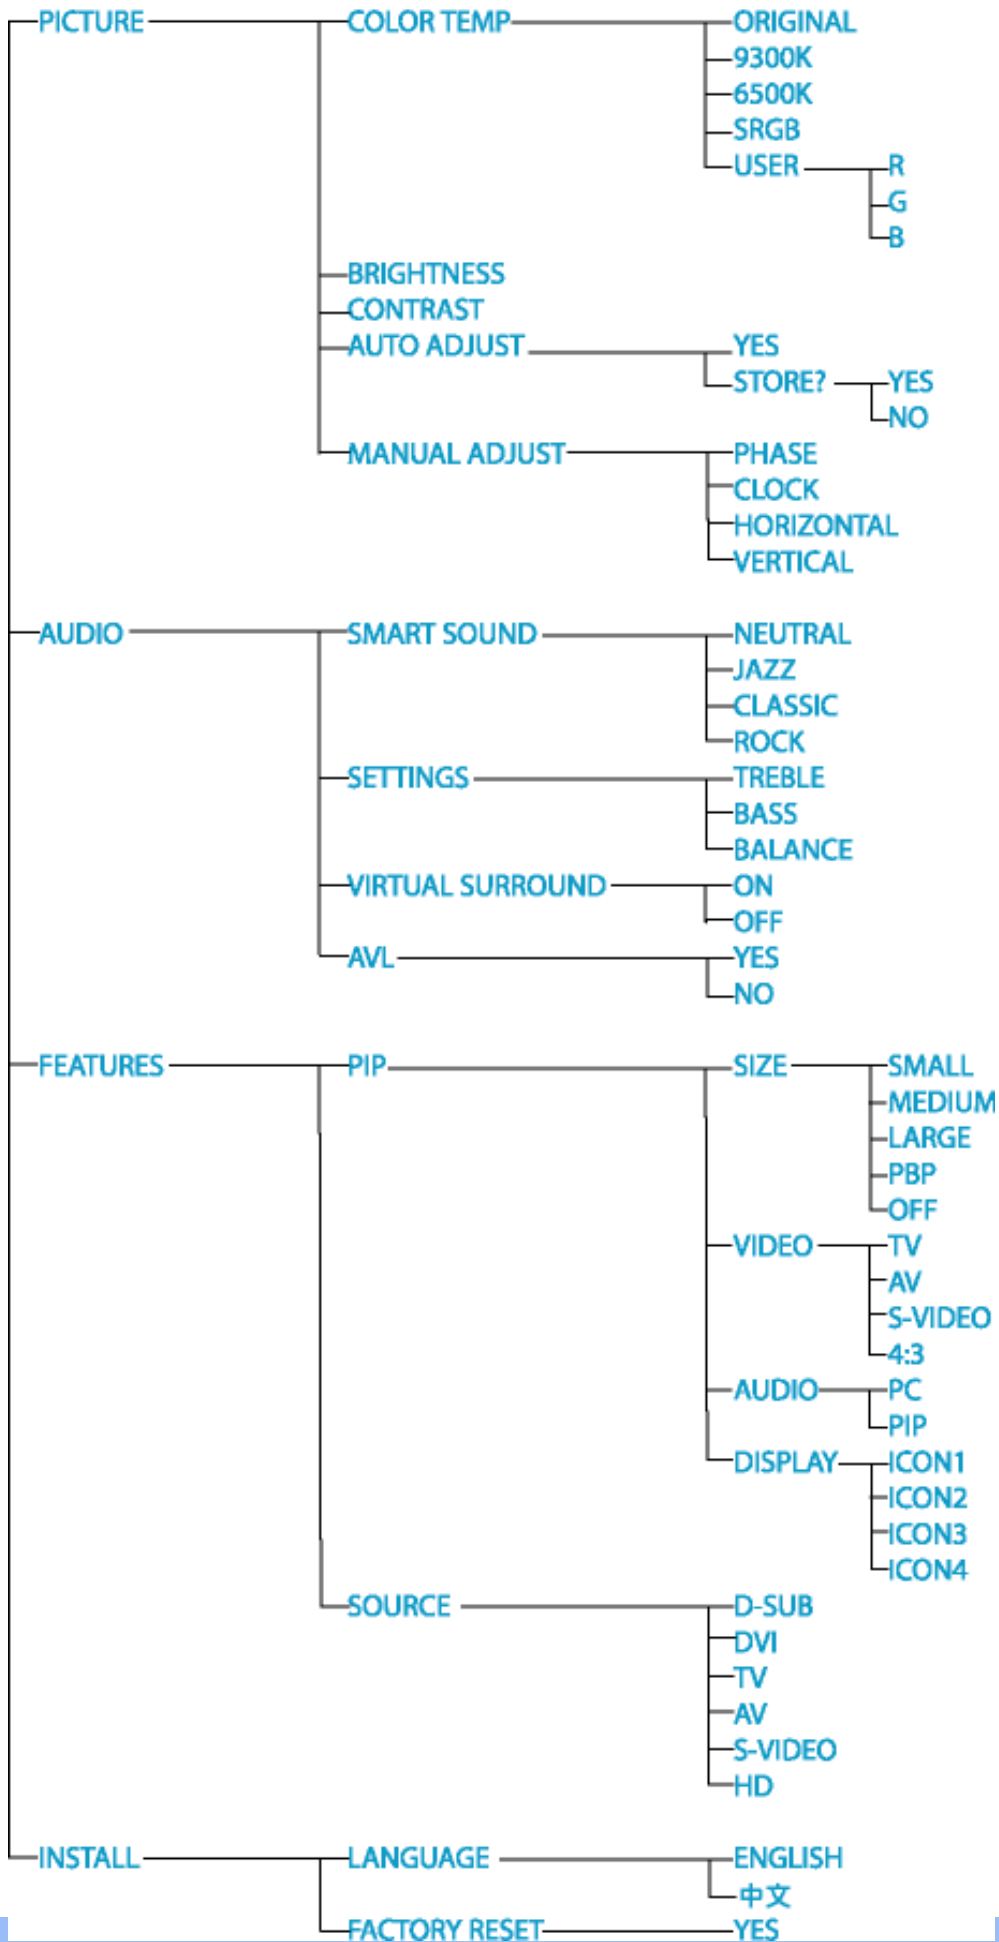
PICTURE
COLOR TEMP
ORIGINAL
9300K
6500K
SRGB
USER
R
G
B
BRIGHTNESS
CONTRAST
AUTO ADJUST
YES
STORE?
YES
NO
MANUAL ADJUST
PHASE
CLOCK
HORIZONTAL
VERTICAL
AUDIO
SMART SOUND
NEUTRAL
JAZZ
CLASSIC
ROCK
SETTINGS
TREBLE
BASS
BALANCE
VIRTUAL SURROUND
ON
OFF
AVL
YES
NO
FEATURES
PIP
SIZE
SMALL
MEDIUM
LARGE
PBP
OFF
VIDEO
TV
AV
S-VIDEO
4:3
AUDIO
PC
PIP
DISPLAY
ICON1
ICON2
ICON3
ICON4
SOURCE
D-SUB
DVI
TV
AV
S-VIDEO
HD
INSTALL
LANGUAGE
ENGLISH
中文
FACTORY RESET
YES